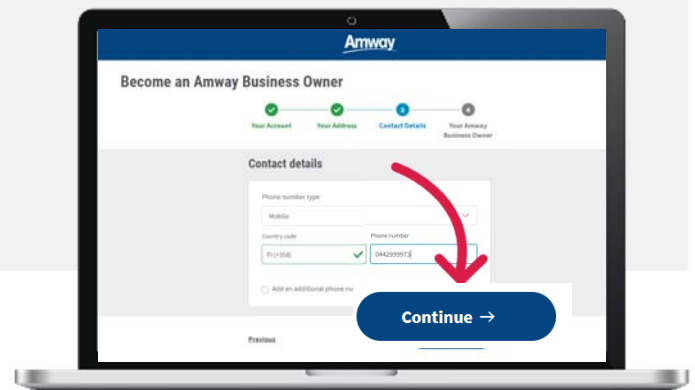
Amway

Become an Amway Business Owner

Your Account
Your Address
3
Contact Details
4
Your Amway Business Owner

Contact details

Phone number type

Mobile

Country code

FI (+358)

Phone number

0442999973

Add an additional phone nu

Continue →

Previous